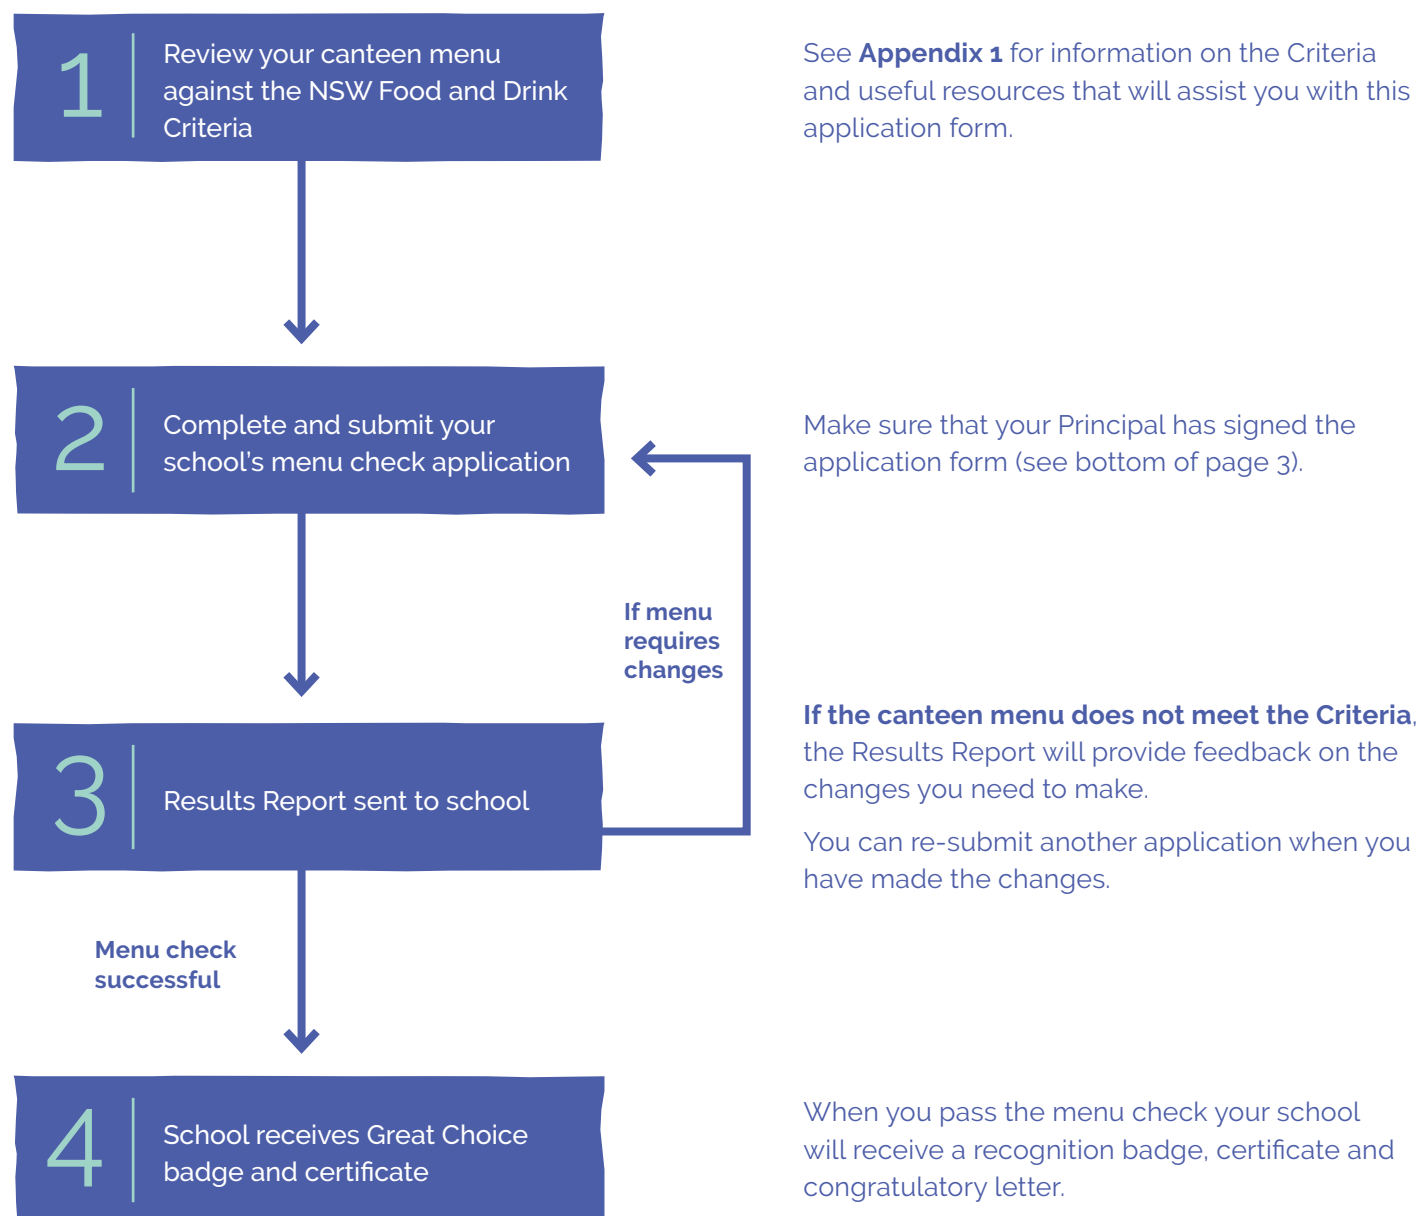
1 Review your canteen menu against the NSW Food and Drink Criteria

See **Appendix 1** for information on the Criteria and useful resources that will assist you with this application form.

2 Complete and submit your school's menu check application

Make sure that your Principal has signed the application form (see bottom of page 3).

If menu requires changes

3 Results Report sent to school

**If the canteen menu does not meet the Criteria**, the Results Report will provide feedback on the changes you need to make.

You can re-submit another application when you have made the changes.

Menu check successful

4 School receives Great Choice badge and certificate

When you pass the menu check your school will receive a recognition badge, certificate and congratulatory letter.